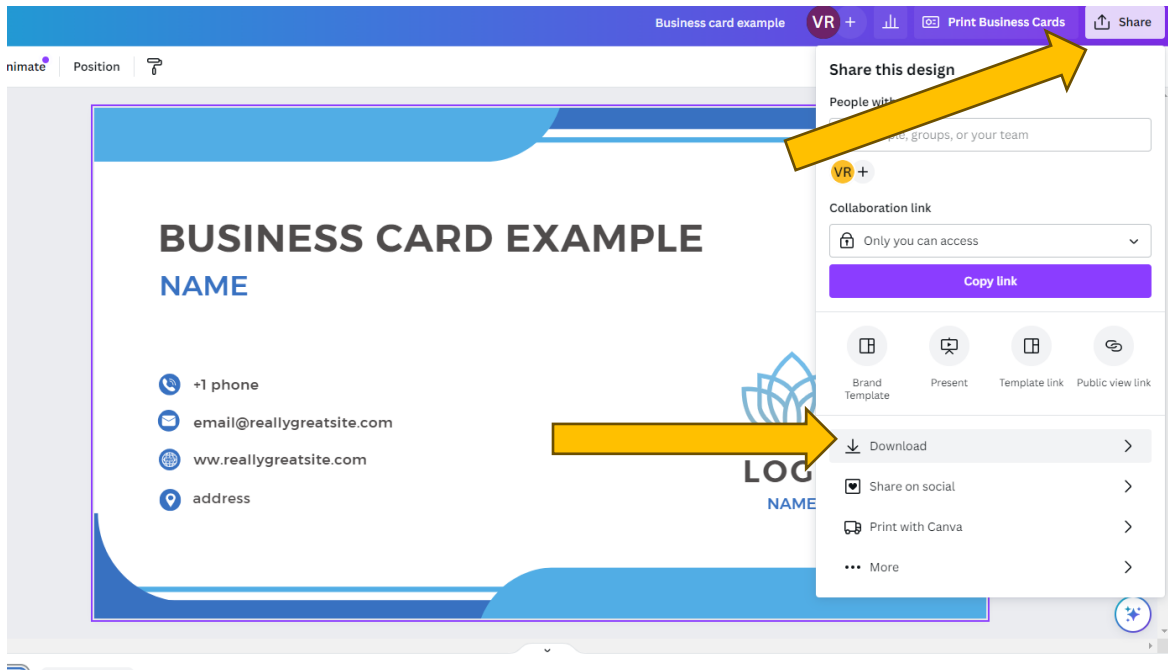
Business card example VR + Print Business Cards Share

nimate Position

Share this design

People with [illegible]

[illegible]ple, groups, or your team

VR +

Collaboration link

Only you can access

Copy link

Brand Template

Present

Template link

Public view link

Download

Share on social

Print with Canva

More

BUSINESS CARD EXAMPLE

NAME

+1 phone

email@reallygreatsite.com

ww.reallygreatsite.com

address

LOG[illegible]

NAME